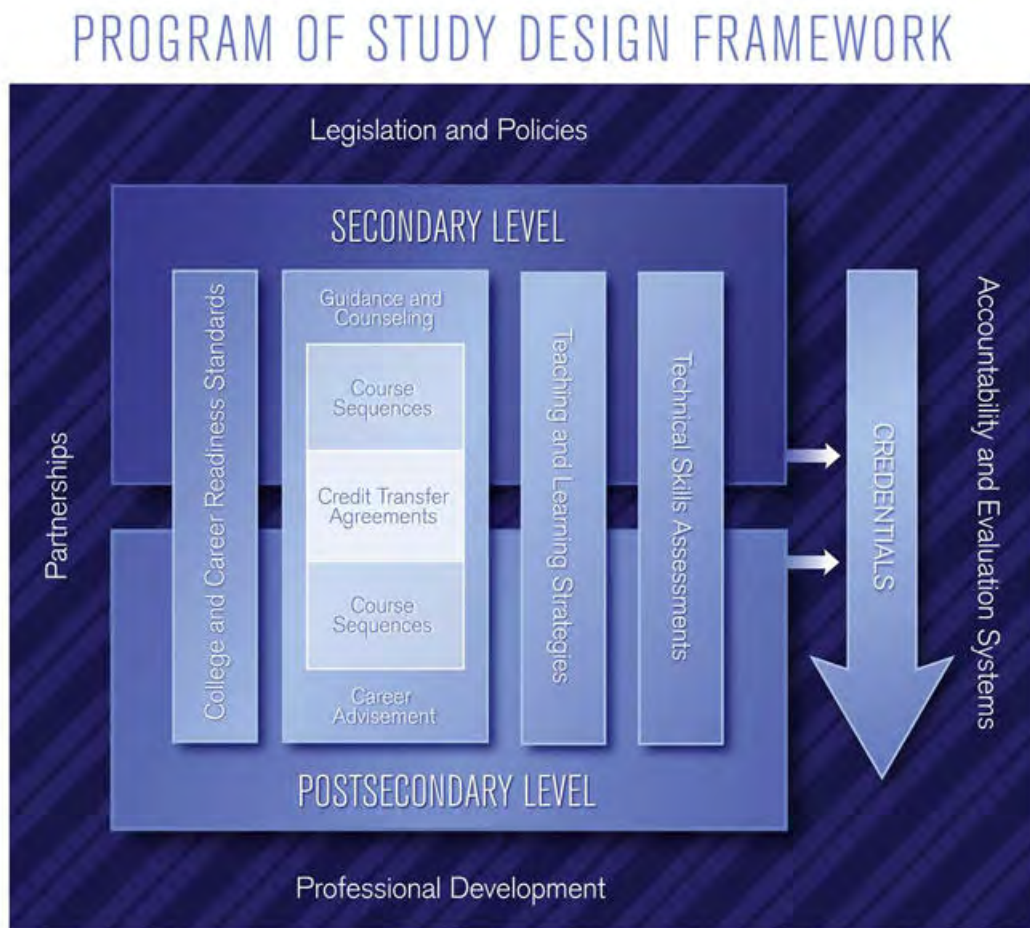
PROGRAM OF STUDY DESIGN FRAMEWORK

Legislation and Policies

SECONDARY LEVEL

College and Career Readiness Standards

Guidance and Counseling

Course Sequences

Credit Transfer Agreements

Course Sequences

Career Advisement

Teaching and Learning Strategies

Technical Skills Assessments

CREDENTIALS

Partnerships

Accountability and Evaluation Systems

POSTSECONDARY LEVEL

Professional Development